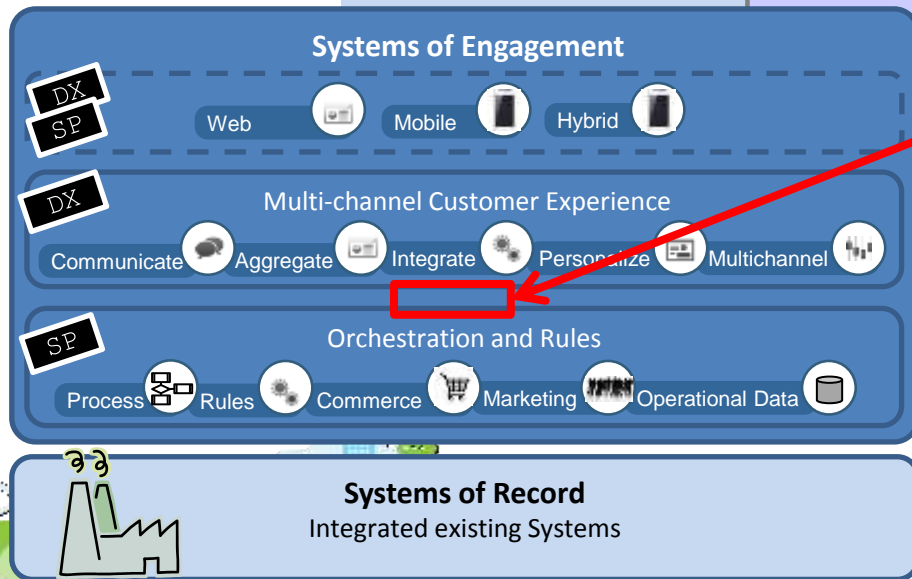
Systems of Engagement

DX
SP

Web
Mobile
Hybrid

DX

Multi-channel Customer Experience

Communicate
Aggregate
Integrate
Personalize
Multichannel

SP

Orchestration and Rules

Process
Rules
Commerce
Marketing
Operational Data

Systems of Record
Integrated existing Systems